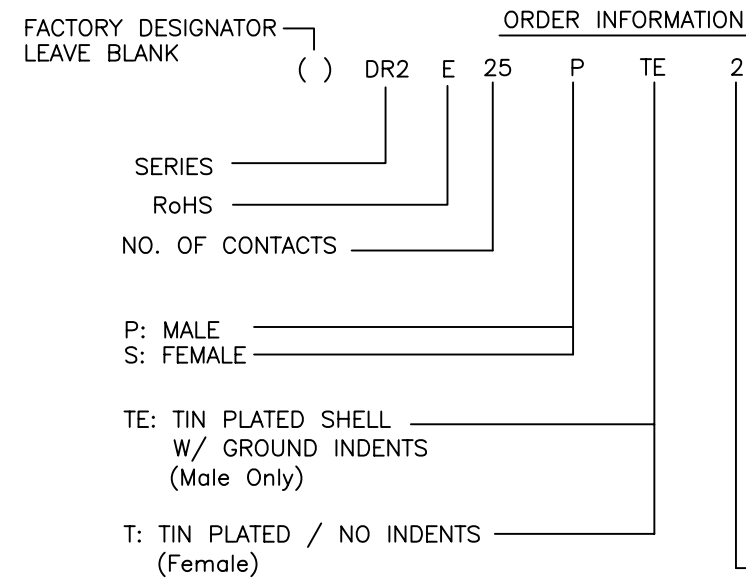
FACTORY DESIGNATOR
LEAVE BLANK

ORDER INFORMATION

( ) DR2 E 25 P TE 2

SERIES

RoHS

NO. OF CONTACTS

P: MALE
S: FEMALE

TE: TIN PLATED SHELL
W/ GROUND INDENTS
(Male Only)

T: TIN PLATED / NO INDENTS
(Female)